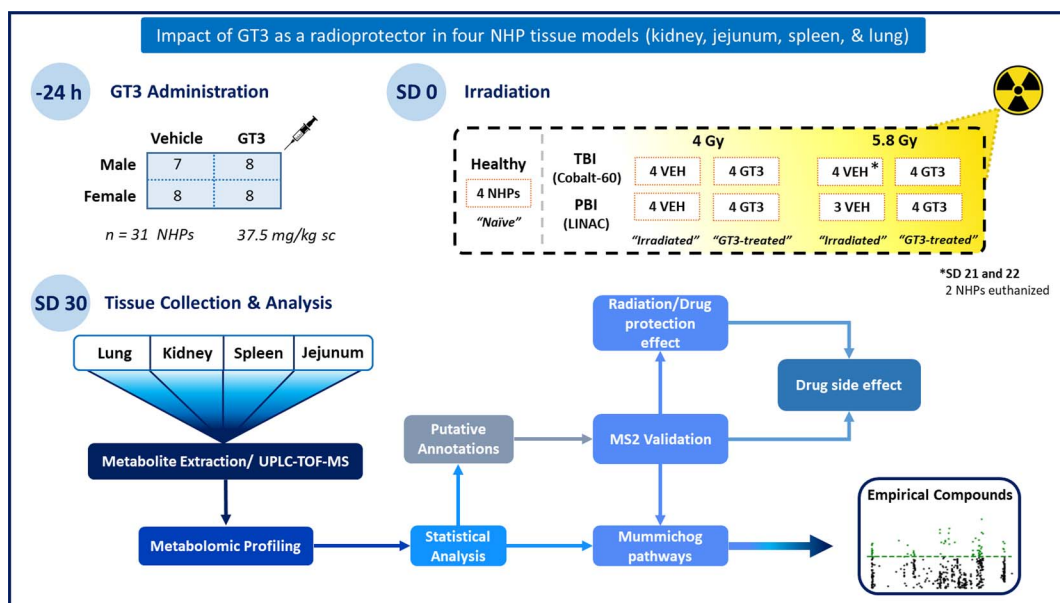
Impact of GT3 as a radioprotector in four NHP tissue models (kidney, jejunum, spleen, & lung)

-24 h GT3 Administration

| | Vehicle | GT3 |
|---|---|---|
| Male | 7 | 8 |
| Female | 8 | 8 |

$n = 31$ NHPs 37.5 mg/kg sc

SD 0 Irradiation

Healthy
4 NHPs
"Naïve"

4 Gy
5.8 Gy

TBI (Cobalt-60) 4 VEH 4 GT3 4 VEH* 4 GT3
PBI (LINAC) 4 VEH 4 GT3 3 VEH 4 GT3

"Irradiated" "GT3-treated" "Irradiated" "GT3-treated"

*SD 21 and 22
2 NHPs euthanized

SD 30 Tissue Collection & Analysis

Lung Kidney Spleen Jejunum

Metabolite Extraction/ UPLC-TOF-MS

Metabolomic Profiling

Statistical Analysis

Putative Annotations

MS2 Validation

Radiation/Drug protection effect

Drug side effect

Mummichog pathways

Empirical Compounds